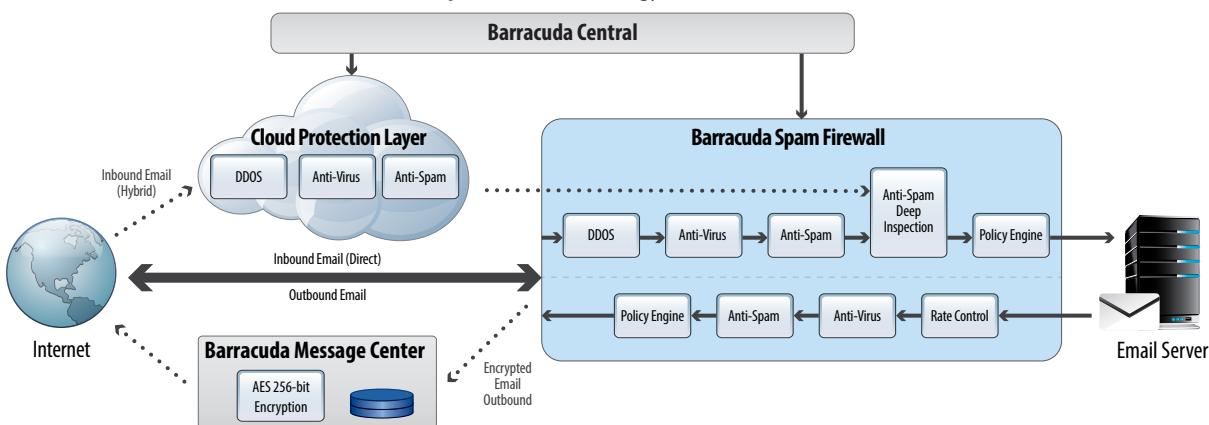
Barracuda Central

Cloud Protection Layer

DDOS

Anti-Virus

Anti-Spam

Inbound Email (Hybrid)

Barracuda Spam Firewall

DDOS

Anti-Virus

Anti-Spam

Anti-Spam Deep Inspection

Policy Engine

Inbound Email (Direct)

Outbound Email

Policy Engine

Anti-Spam

Anti-Virus

Rate Control

Internet

Barracuda Message Center

AES 256-bit Encryption

Encrypted Email Outbound

Email Server